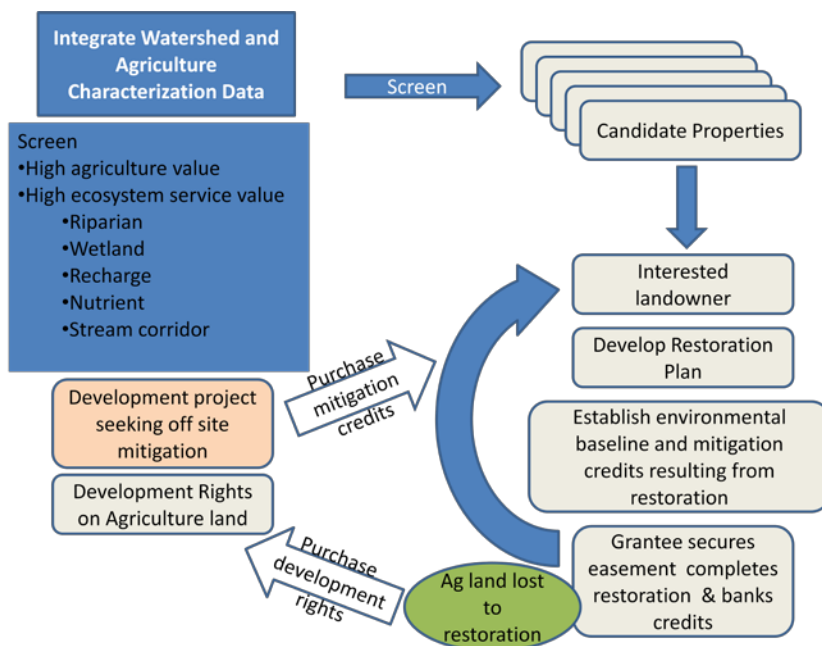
Integrate Watershed and Agriculture Characterization Data

Screen

Candidate Properties

Screen
•High agriculture value
•High ecosystem service value
•Riparian
•Wetland
•Recharge
•Nutrient
•Stream corridor

Interested landowner

Develop Restoration Plan

Purchase mitigation credits

Development project seeking off site mitigation

Establish environmental baseline and mitigation credits resulting from restoration

Development Rights on Agriculture land

Purchase development rights

Ag land lost to restoration

Grantee secures easement completes restoration & banks credits